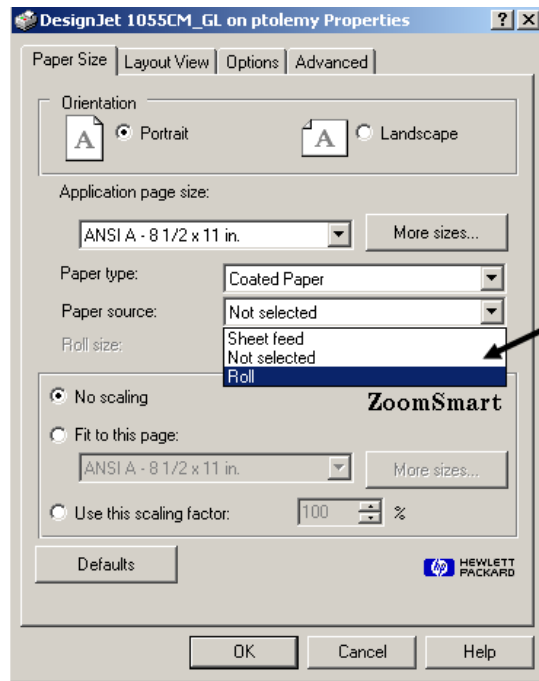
DesignJet 1055CM_GL on ptolemy Properties ? X

Paper Size | Layout View | Options | Advanced

Orientation

A Portrait

A Landscape

Application page size:

ANSI A - 8 1/2 x 11 in.

More sizes...

Paper type: Coated Paper

Paper source: Not selected

Roll size:

Sheet feed
Not selected
Roll

No scaling

ZoomSmart

Fit to this page:

ANSI A - 8 1/2 x 11 in.

More sizes...

Use this scaling factor: 100 %

Defaults

HEWLETT PACKARD

OK Cancel Help